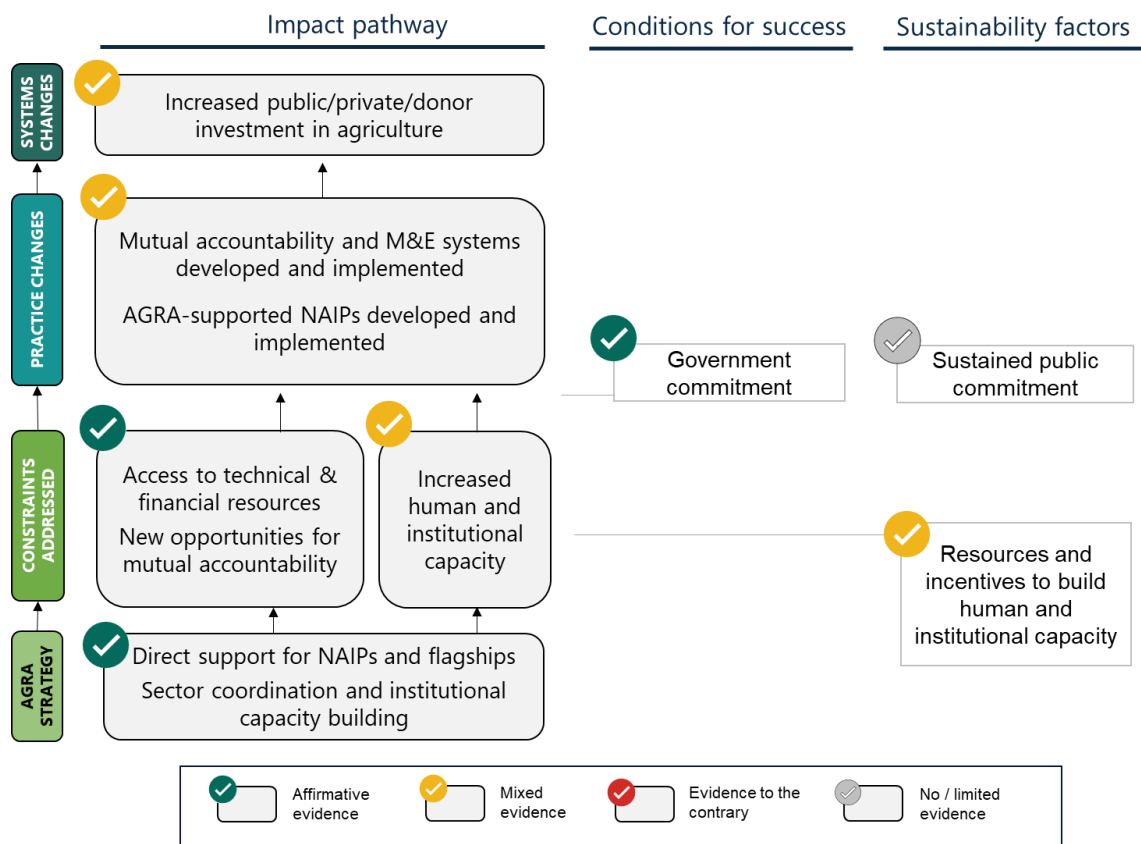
Impact pathway

Conditions for success

Sustainability factors

SYSTEMS CHANGES

Increased public/private/donor investment in agriculture

PRACTICE CHANGES

Mutual accountability and M&E systems developed and implemented

AGRA-supported NAIPs developed and implemented

Government commitment

Sustained public commitment

CONSTRAINTS ADDRESSED

Access to technical & financial resources

New opportunities for mutual accountability

Increased human and institutional capacity

Resources and incentives to build human and institutional capacity

AGRA STRATEGY

Direct support for NAIPs and flagships

Sector coordination and institutional capacity building

Affirmative evidence

Mixed evidence

Evidence to the contrary

No / limited evidence